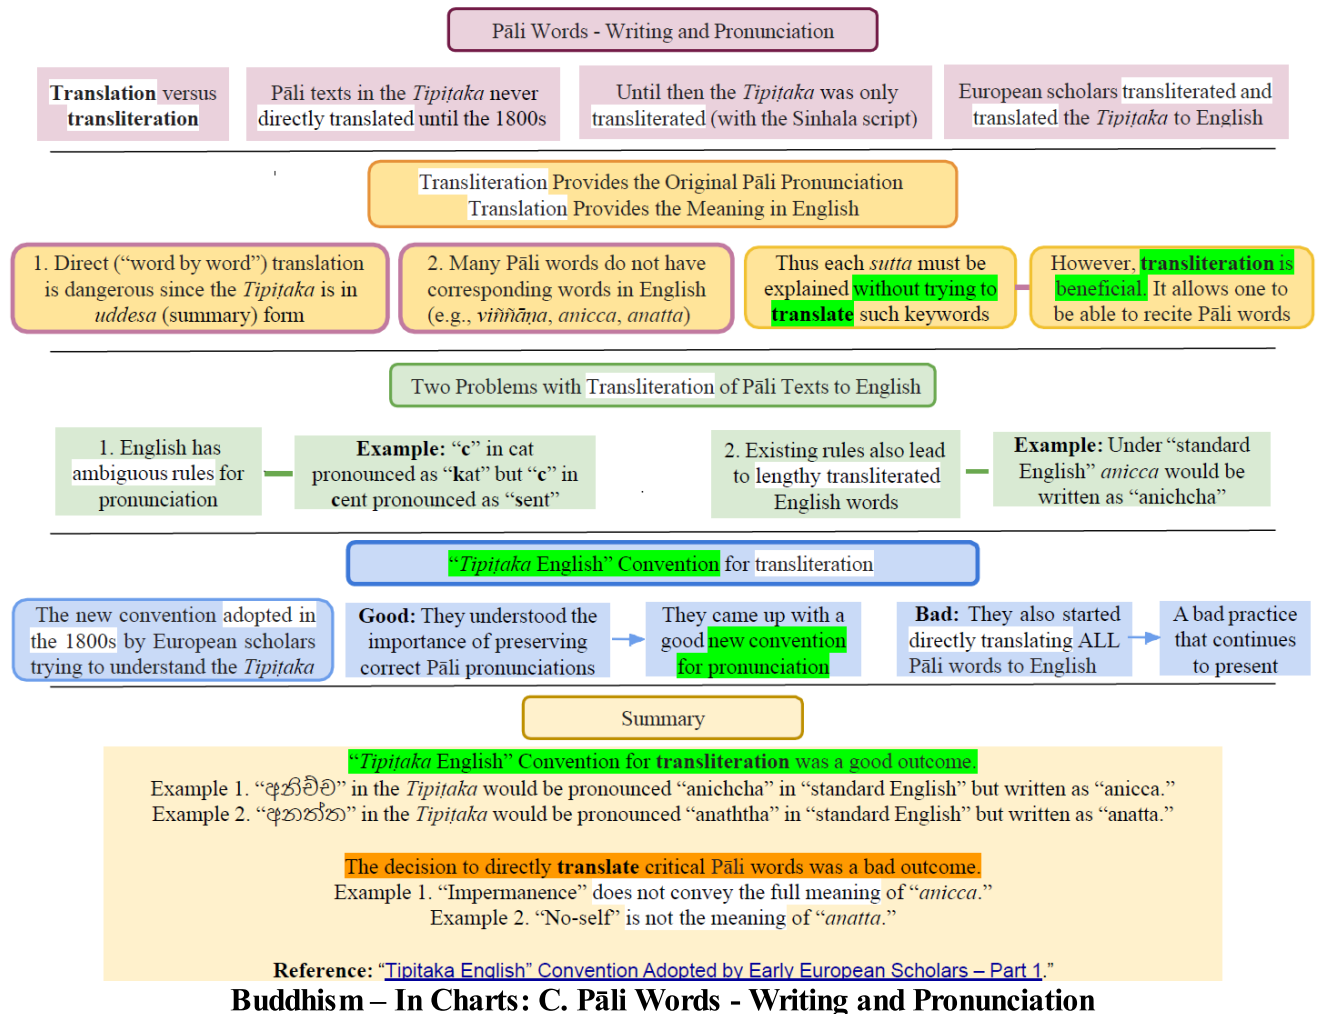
Pāli Words - Writing and Pronunciation

**Translation** versus **transliteration**

Pāli texts in the *Tipiṭaka* never directly translated until the 1800s

Until then the *Tipiṭaka* was only transliterated (with the Sinhala script)

European scholars transliterated and translated the *Tipiṭaka* to English

Transliteration Provides the Original Pāli Pronunciation
Translation Provides the Meaning in English

1. Direct ("word by word") translation is dangerous since the *Tipiṭaka* is in *uddesa* (summary) form

2. Many Pāli words do not have corresponding words in English (e.g., *viññāṇa, anicca, anatta*)

Thus each *sutta* must be explained without trying to **translate** such keywords

However, **transliteration** is beneficial. It allows one to be able to recite Pāli words

Two Problems with Transliteration of Pāli Texts to English

1. English has ambiguous rules for pronunciation

**Example:** "**c**" in cat pronounced as "**k**at" but "**c**" in cent pronounced as "sent"

2. Existing rules also lead to lengthy transliterated English words

**Example:** Under "standard English" *anicca* would be written as "anichcha"

"*Tipiṭaka* English" Convention for transliteration

The new convention adopted in the 1800s by European scholars trying to understand the *Tipiṭaka*

**Good:** They understood the importance of preserving correct Pāli pronunciations

They came up with a good new convention for pronunciation

**Bad:** They also started directly translating ALL Pāli words to English

A bad practice that continues to present

Summary

"*Tipiṭaka* English" Convention for **transliteration** was a good outcome.
Example 1. "අනිච්ච" in the *Tipiṭaka* would be pronounced "anichcha" in "standard English" but written as "anicca."
Example 2. "අනත්ත" in the *Tipiṭaka* would be pronounced "anaththa" in "standard English" but written as "anatta."

The decision to directly **translate** critical Pāli words was a bad outcome.
Example 1. "Impermanence" does not convey the full meaning of "*anicca*."
Example 2. "No-self" is not the meaning of "*anatta*."

**Reference:** "Tipitaka English" Convention Adopted by Early European Scholars – Part 1."

**Buddhism – In Charts: C. Pāli Words - Writing and Pronunciation**